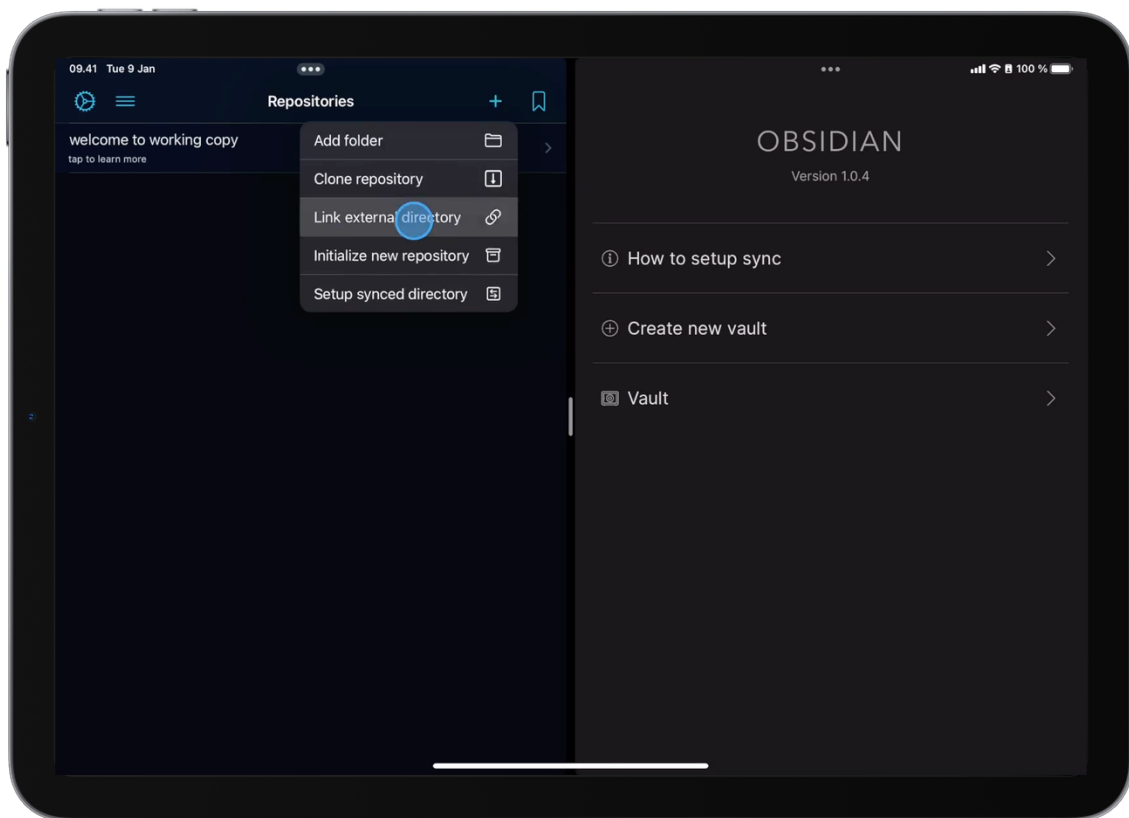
09.41 Tue 9 Jan

Repositories

welcome to working copy
tap to learn more

Add folder
Clone repository
Link external directory
Initialize new repository
Setup synced directory

100 %

OBSIDIAN
Version 1.0.4

How to setup sync
Create new vault
Vault